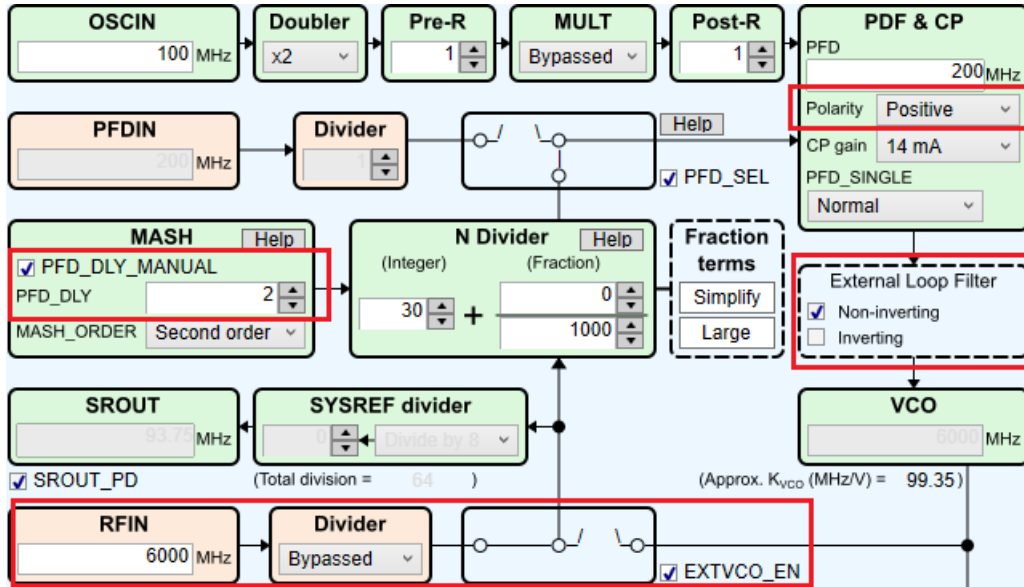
OSCIN
100 MHz

Doubler
x2

Pre-R
1

MULT
Bypassed

Post-R
1

PDF & CP
PFD
200 MHz
Polarity Positive
CP gain 14 mA
PFD_SINGLE
Normal

PFDIN
200 MHz

Divider
1

Help
PFD_SEL

MASH
Help
PFD_DLY_MANUAL
PFD_DLY 2
MASH_ORDER Second order

N Divider
Help
(Integer) (Fraction)
30 + 0
1000

Fraction terms
Simplify
Large

External Loop Filter
Non-inverting
Inverting

SROUT
93.75 MHz
SROUT_PD

SYSREF divider
0 Divide by 8
(Total division = 64 )

VCO
6000 MHz
(Approx. $K_{VCO}$ (MHz/V) = 99.35)

RFIN
6000 MHz

Divider
Bypassed

EXTVCO_EN